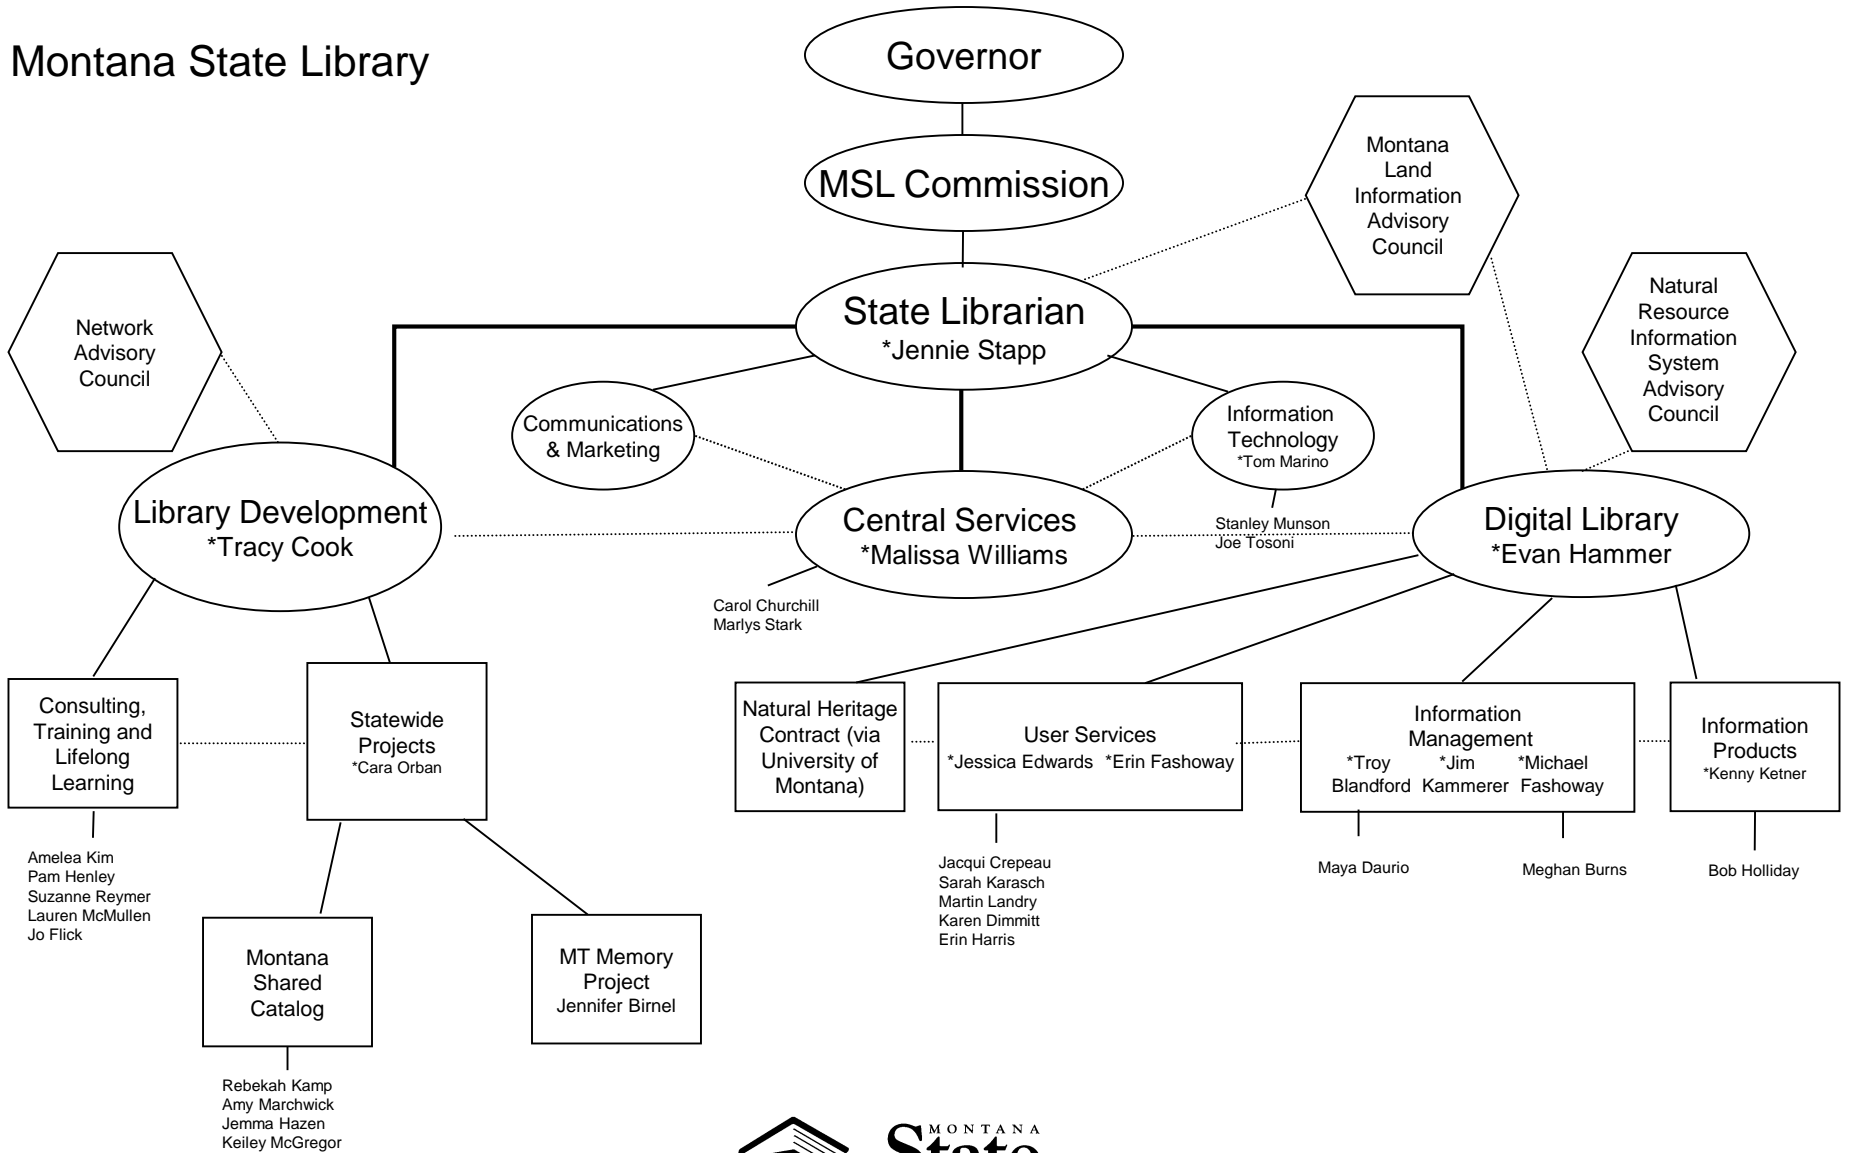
Montana State Library

Governor

MSL Commission

Montana Land Information Advisory Council

Natural Resource Information System Advisory Council

Network Advisory Council

State Librarian
*Jennie Stapp

Communications & Marketing

Information Technology
*Tom Marino

Library Development
*Tracy Cook

Central Services
*Malissa Williams

Stanley Munson
Joe Tosoni

Digital Library
*Evan Hammer

Carol Churchill
Marlys Stark

Consulting, Training and Lifelong Learning

Statewide Projects
*Cara Orban

Natural Heritage Contract (via University of Montana)

User Services
*Jessica Edwards *Erin Fashoway

Information Management
*Troy Blandford *Jim Kammerer *Michael Fashoway

Information Products
*Kenny Ketner

Amelea Kim
Pam Henley
Suzanne Reymer
Lauren McMullen
Jo Flick

Jacqui Crepeau
Sarah Karasch
Martin Landry
Karen Dimmitt
Erin Harris

Maya Daurio

Meghan Burns

Bob Holliday

Montana Shared Catalog

MT Memory Project
Jennifer Birnel

Rebekah Kamp
Amy Marchwick
Jemma Hazen
Keiley McGregor

MONTANA
State